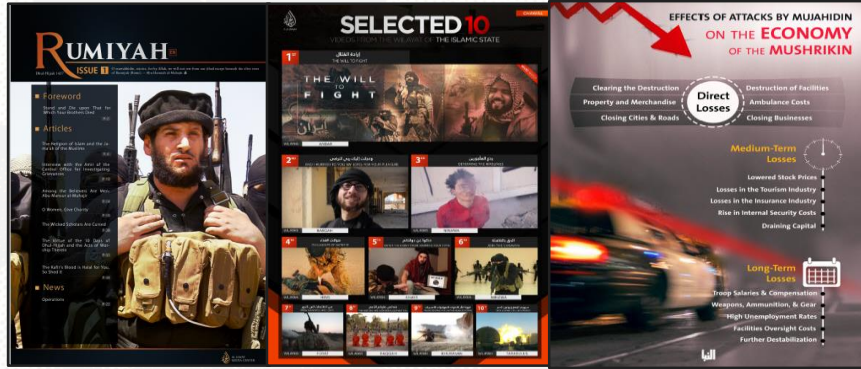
RUMIYAH
ISSUE 1

Foreword
Stand and Die upon That for Which Your Brothers Died

Articles
The Religion of Islam and the Jama'ah of the Muslims
Interview with the Amir of the Central Office for Investigating Grievances
Among the Believers Are Men: Abu Mansur al-Muhajir
O Women, Give Charity
The Wicked Scholars Are Cursed
The Virtue of the 10 Days of Dhul-Hijjah and the Acts of Worship Therein
The Kafir's Blood Is Halal for You, So Shed It

News
Operations

SELECTED 10
VIDEOS FROM THE WILAYAT OF THE ISLAMIC STATE

1st
THE WILL TO FIGHT
THE WILL TO FIGHT

2nd
3rd
4th
5th
6th
7th
8th
9th
10th

EFFECTS OF ATTACKS BY MUJAHIDIN ON THE ECONOMY OF THE MUSHRIKIN

Clearing the Destruction
Property and Merchandise
Closing Cities & Roads
Direct Losses
Destruction of Facilities
Ambulance Costs
Closing Businesses

Medium-Term Losses
Lowered Stock Prices
Losses in the Tourism Industry
Losses in the Insurance Industry
Rise in Internal Security Costs
Draining Capital

Long-Term Losses
Troop Salaries & Compensation
Weapons, Ammunition, & Gear
High Unemployment Rates
Facilities Oversight Costs
Further Destabilization

النبأ